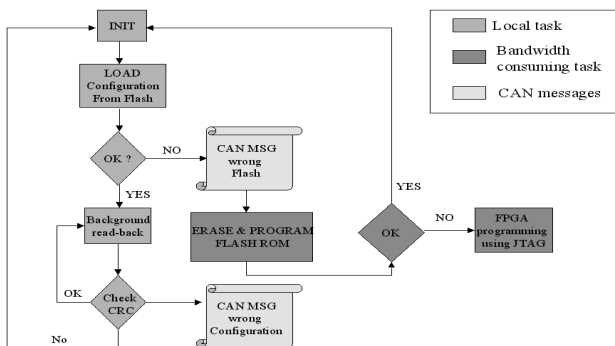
INIT

LOAD Configuration From Flash

OK ?

NO

CAN MSG wrong Flash

YES

Background read-back

ERASE & PROGRAM FLASH ROM

OK

YES

NO

FPGA programming using JTAG

OK

Check CRC

CAN MSG wrong Configuration

No

Local task

Bandwidth consuming task

CAN messages